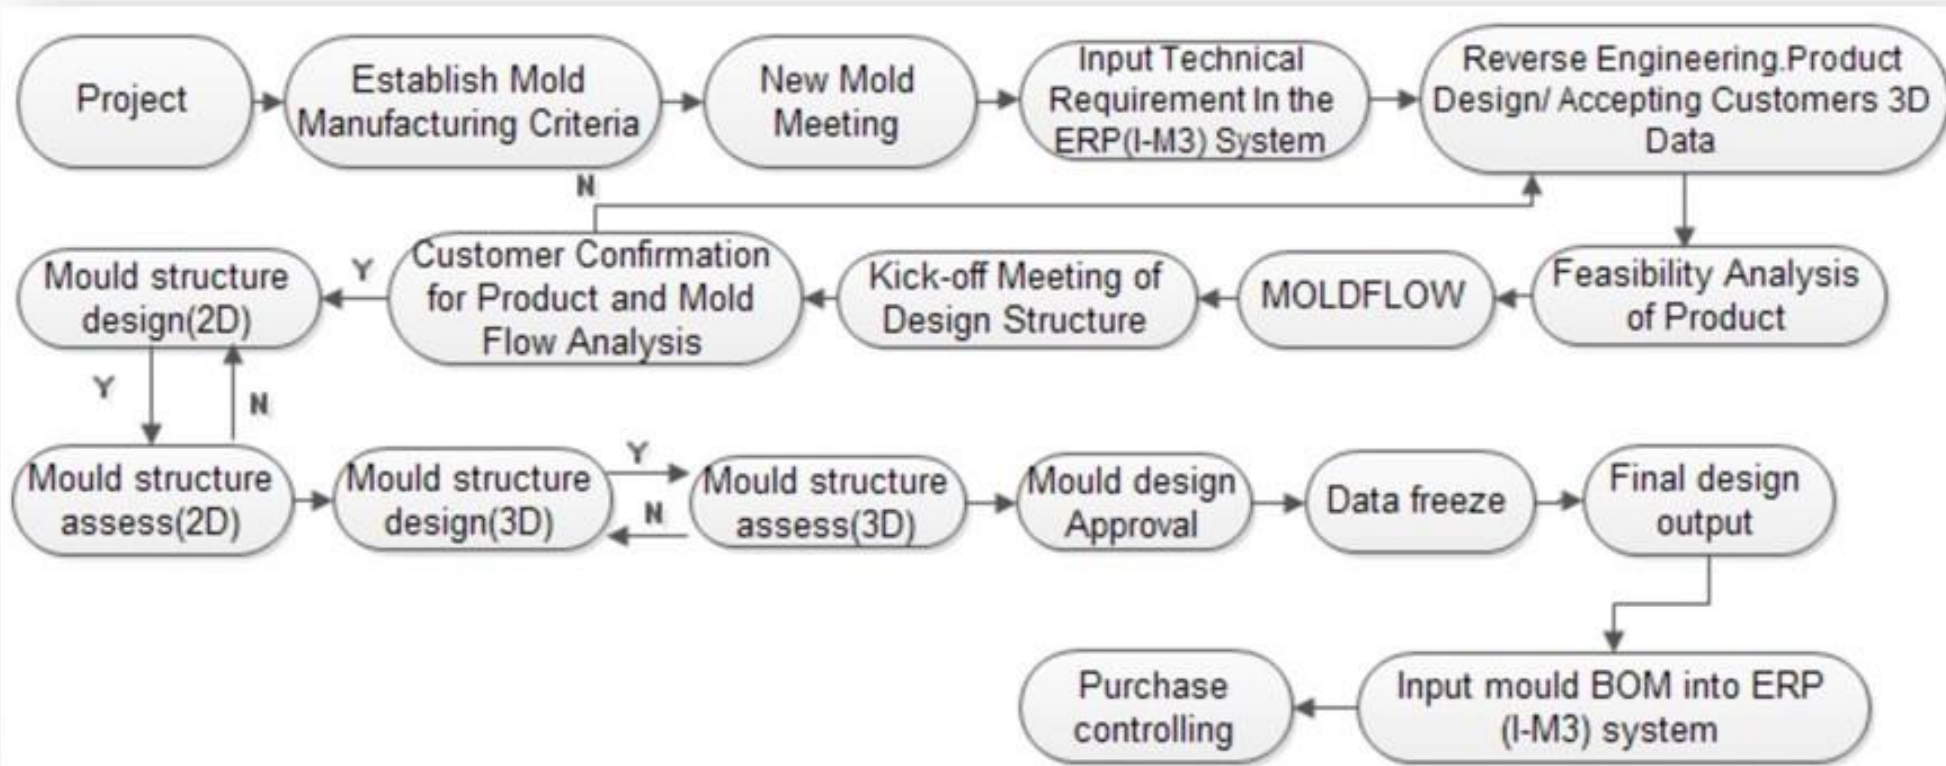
Project

Establish Mold Manufacturing Criteria

New Mold Meeting

Input Technical Requirement In the ERP(I-M3) System

Reverse Engineering.Product Design/ Accepting Customers 3D Data

N

Feasibility Analysis of Product

MOLDFLOW

Kick-off Meeting of Design Structure

Customer Confirmation for Product and Mold Flow Analysis

Y

Mould structure design(2D)

Y

N

Mould structure assess(2D)

Mould structure design(3D)

Y

N

Mould structure assess(3D)

Mould design Approval

Data freeze

Final design output

Input mould BOM into ERP (I-M3) system

Purchase controlling